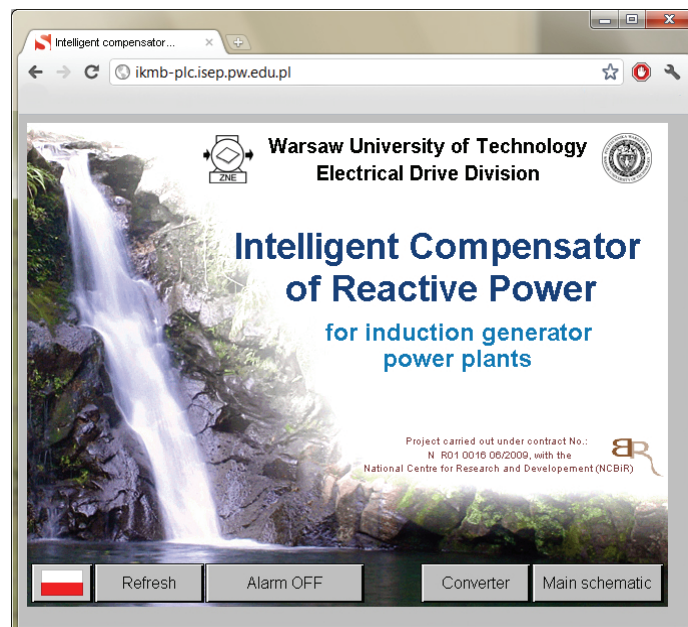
Intelligent compensator...

ikmb-plc.isep.pw.edu.pl

ZNE

Warsaw University of Technology
Electrical Drive Division

Intelligent Compensator of Reactive Power

for induction generator power plants

Project carried out under contract No.: N R01 0016 06/2009, with the National Centre for Research and Developement (NCBiR)

Refresh

Alarm OFF

Converter

Main schematic